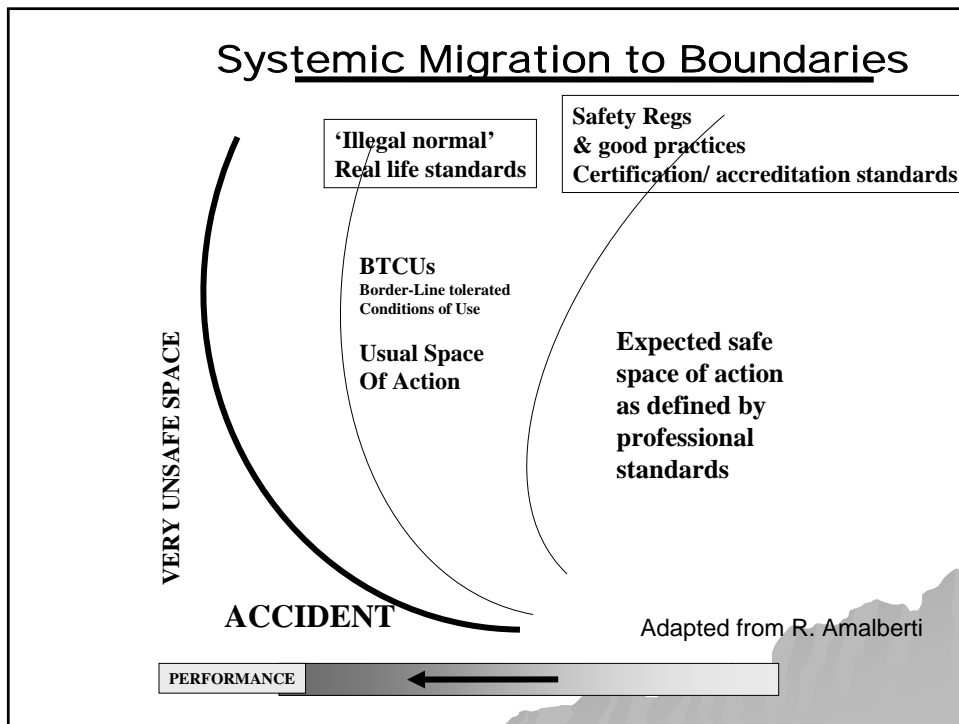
Systemic Migration to Boundaries

'Illegal normal'
Real life standards

Safety Regs
& good practices
Certification/ accreditation standards

VERY UNSAFE SPACE

BTCUs
Border-Line tolerated Conditions of Use

Usual Space Of Action

Expected safe space of action as defined by professional standards

ACCIDENT

Adapted from R. Amalberti

PERFORMANCE